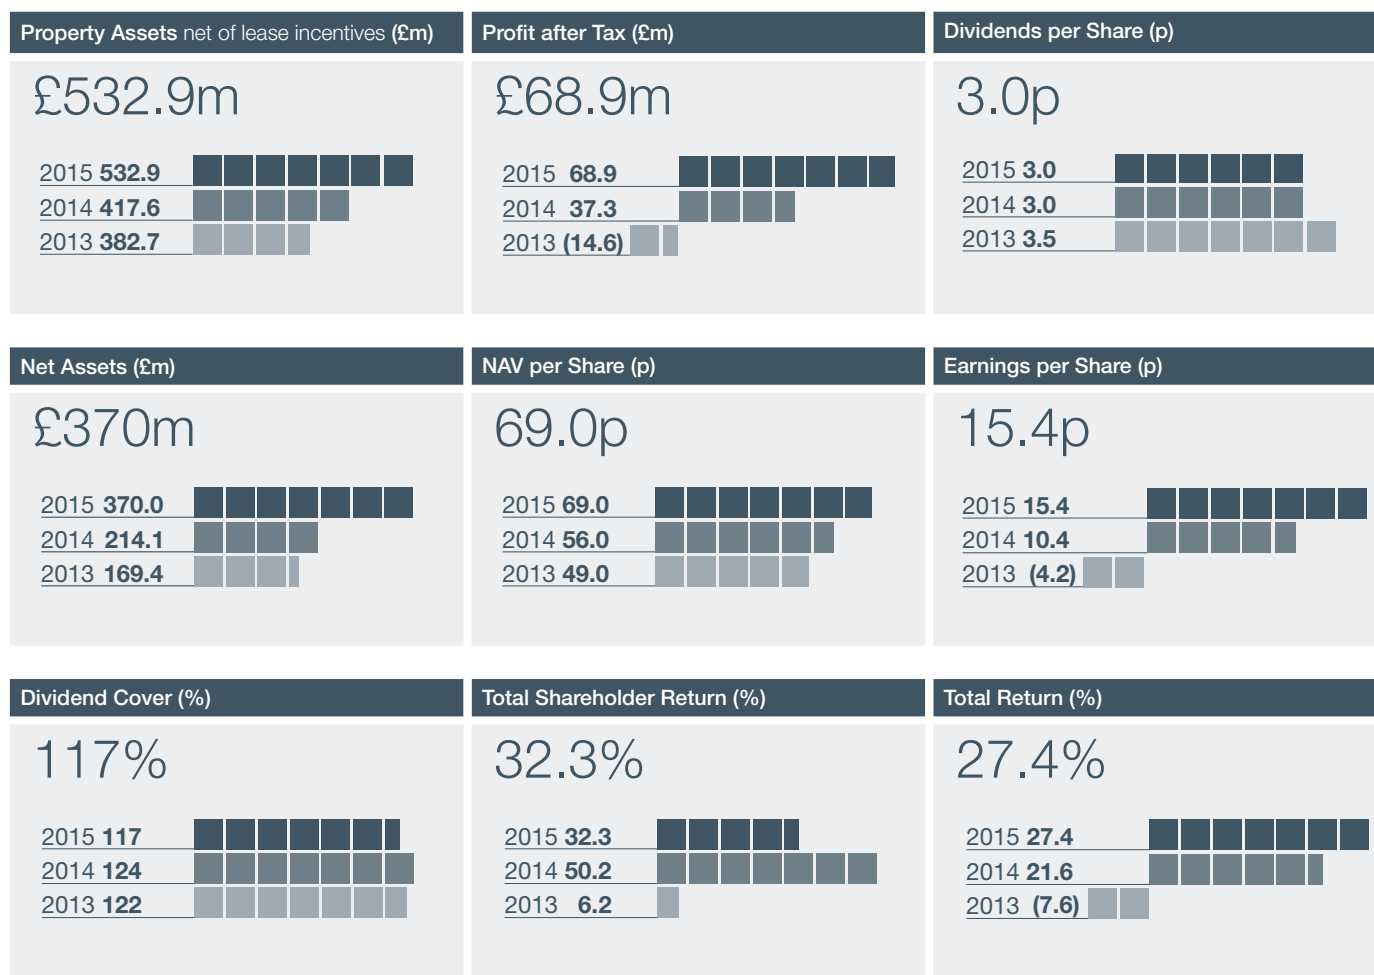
Property Assets net of lease incentives (£m)

£532.9m

2015 532.9
2014 417.6
2013 382.7

Profit after Tax (£m)

£68.9m

2015 68.9
2014 37.3
2013 (14.6)

Dividends per Share (p)

3.0p

2015 3.0
2014 3.0
2013 3.5

Net Assets (£m)

£370m

2015 370.0
2014 214.1
2013 169.4

NAV per Share (p)

69.0p

2015 69.0
2014 56.0
2013 49.0

Earnings per Share (p)

15.4p

2015 15.4
2014 10.4
2013 (4.2)

Dividend Cover (%)

117%

2015 117
2014 124
2013 122

Total Shareholder Return (%)

32.3%

2015 32.3
2014 50.2
2013 6.2

Total Return (%)

27.4%

2015 27.4
2014 21.6
2013 (7.6)